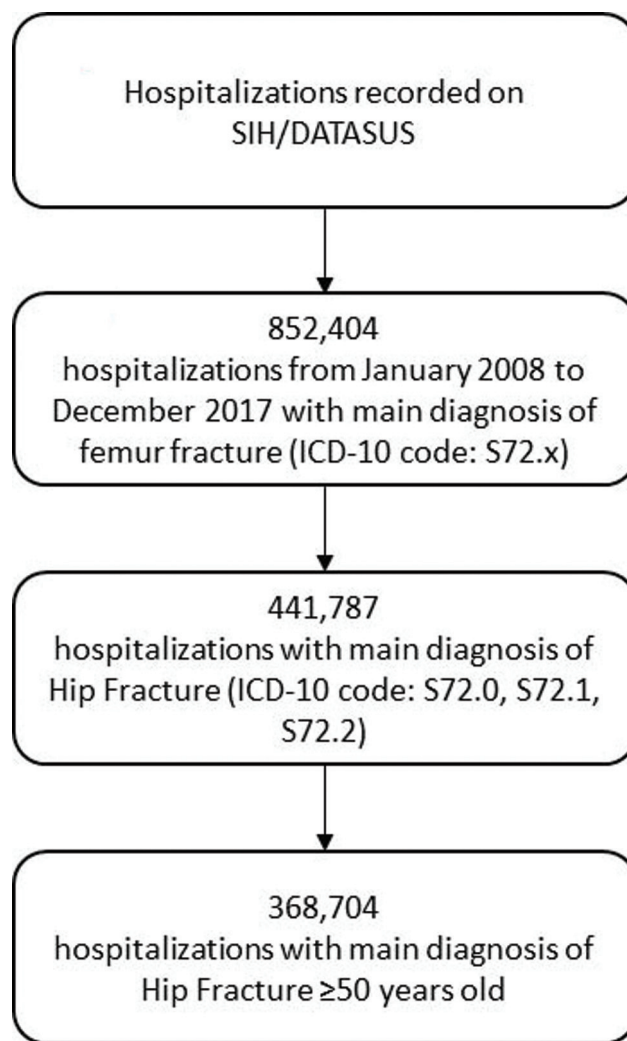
Hospitalizations recorded on SIH/DATASUS

852,404
hospitalizations from January 2008 to December 2017 with main diagnosis of femur fracture (ICD-10 code: S72.x)

441,787
hospitalizations with main diagnosis of Hip Fracture (ICD-10 code: S72.0, S72.1, S72.2)

368,704
hospitalizations with main diagnosis of Hip Fracture ≥50 years old